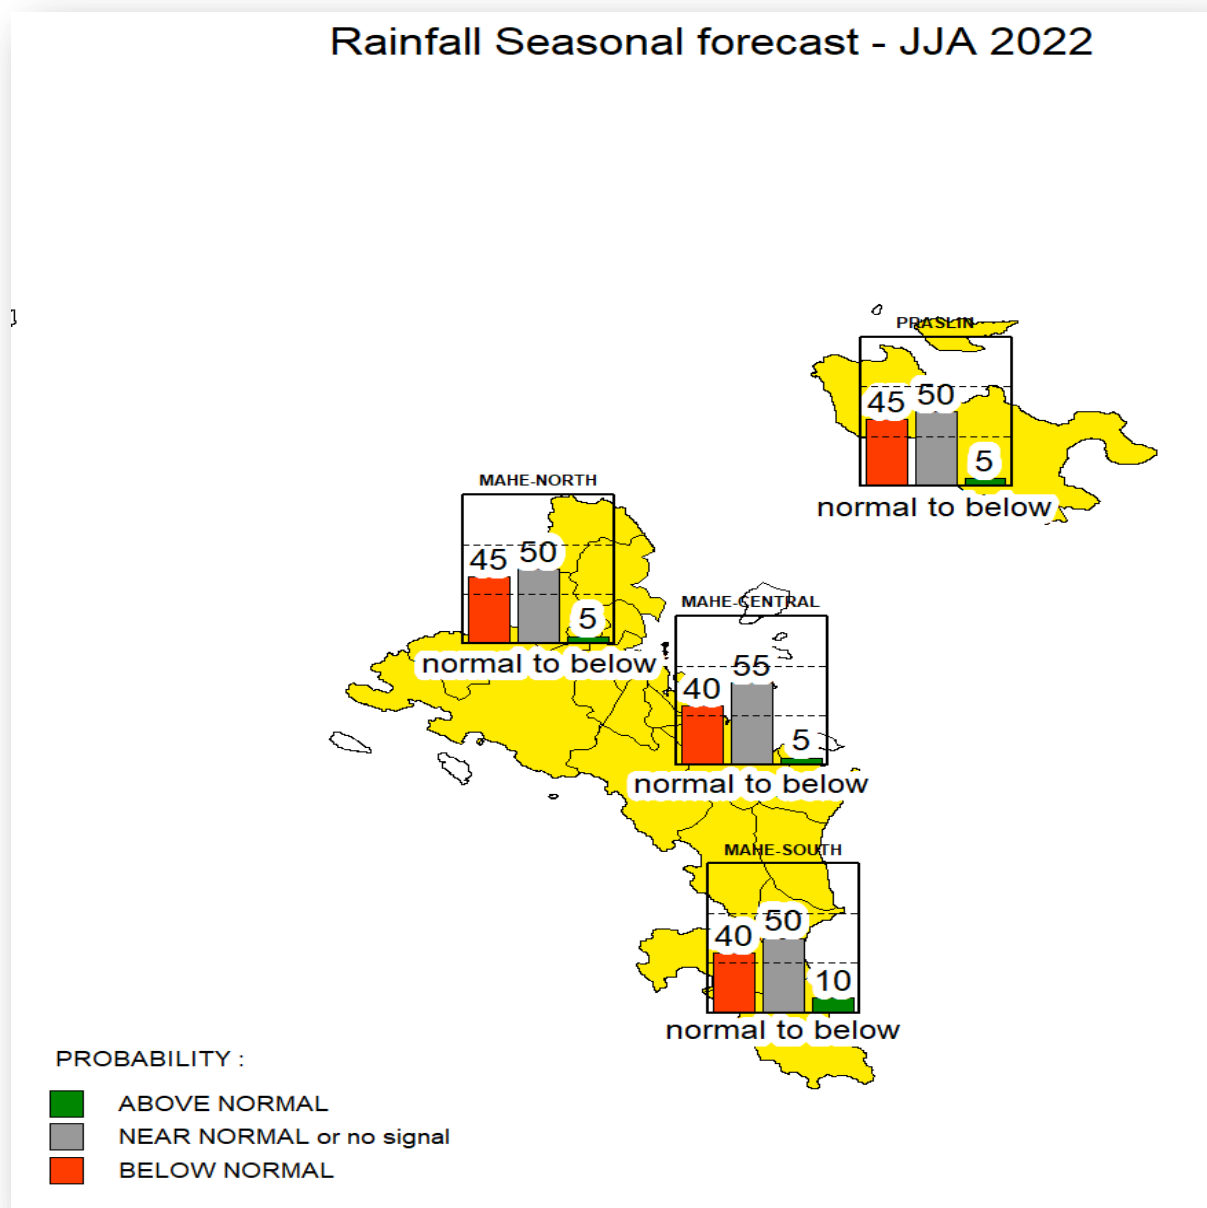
Rainfall Seasonal forecast - JJA 2022

PRASLIN
45 50
5
normal to below

MAHE-NORTH
45 50
5
normal to below

MAHE-CENTRAL
55
40
5
normal to below

MAHE-SOUTH
50
40
10
normal to below

PROBABILITY :
ABOVE NORMAL
NEAR NORMAL or no signal
BELOW NORMAL